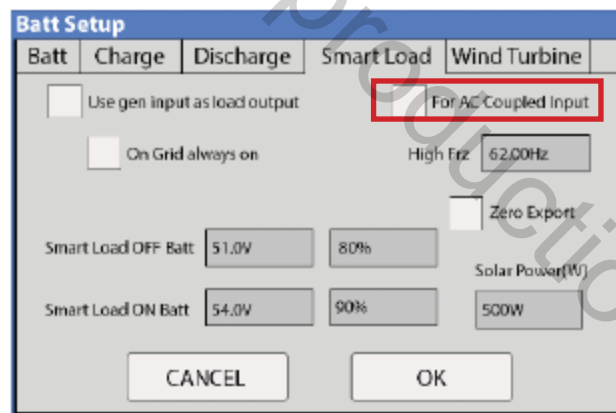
Batt Setup

Batt | Charge | Discharge | Smart Load | Wind Turbine

Use gen input as load output

For AC Coupled Input

On Grid always on

High Frz 62.00Hz

Zero Export

Smart Load OFF Batt 51.0V 80%

Solar Power(W)

Smart Load ON Batt 54.0V 90%

500W

CANCEL

OK

Production